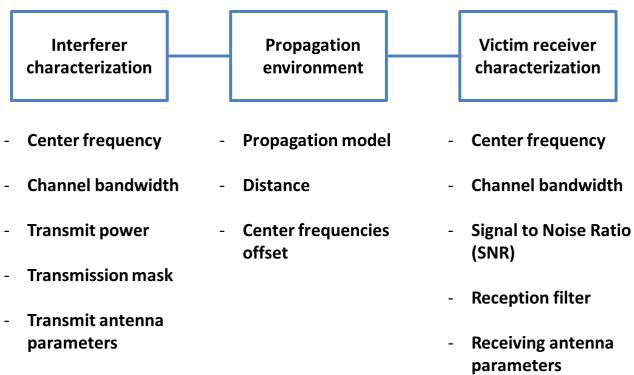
Interferer characterization

- Center frequency
- Channel bandwidth
- Transmit power
- Transmission mask
- Transmit antenna parameters

Propagation environment

- Propagation model
- Distance
- Center frequencies offset

Victim receiver characterization

- Center frequency
- Channel bandwidth
- Signal to Noise Ratio (SNR)
- Reception filter
- Receiving antenna parameters